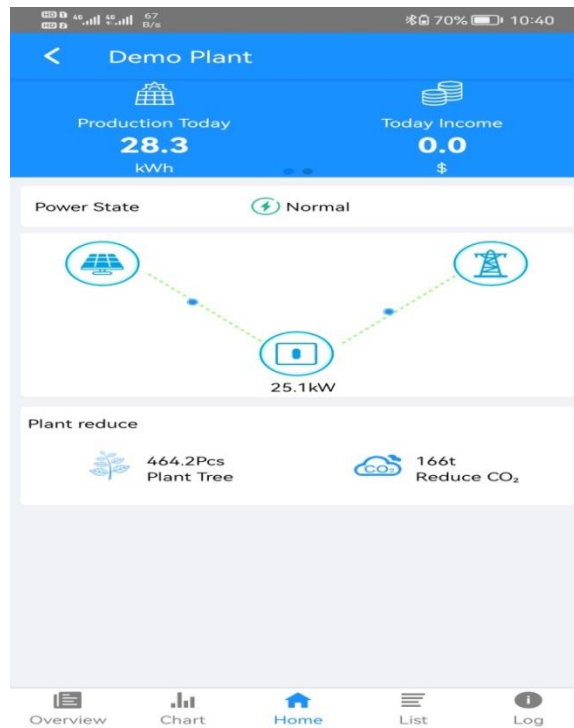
HD 4G 4G 67 B/s
70% 10:40

<

Demo Plant

Production Today
28.3
kWh

Today Income
0.0
$

Power State
Normal

25.1kW

Plant reduce

464.2Pcs
Plant Tree

$CO_2$
166t
Reduce $CO_2$

Overview
Chart
Home
List
Log